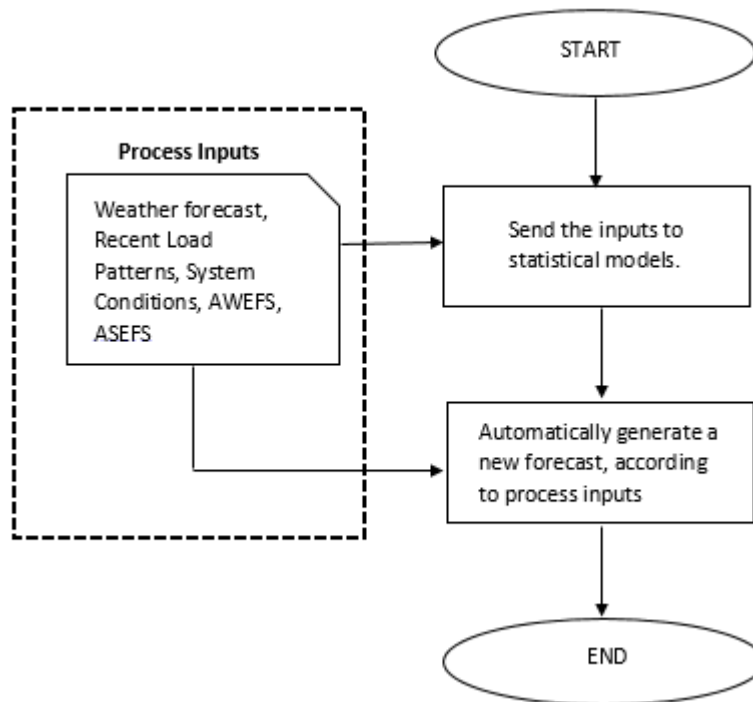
START

Process Inputs

Weather forecast, Recent Load Patterns, System Conditions, AWEFS, ASEFS

Send the inputs to statistical models.

Automatically generate a new forecast, according to process inputs

END